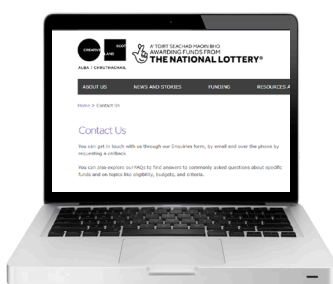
CREATIVE SCOT LAND

ALBA | CHRUTHACHAIL

A' TOIRT SEACHAD MAOIN BHO
AWARDING FUNDS FROM
THE NATIONAL LOTTERY®

ABOUT US NEWS AND STORIES FUNDING RESOURCES A

Home > Contact Us

Contact Us

You can get in touch with us through our Enquiries form, by email and over the phone by requesting a callback.

You can also explore our FAQs to find answers to commonly asked questions about specific funds and on topics like eligibility, budgets, and criteria.